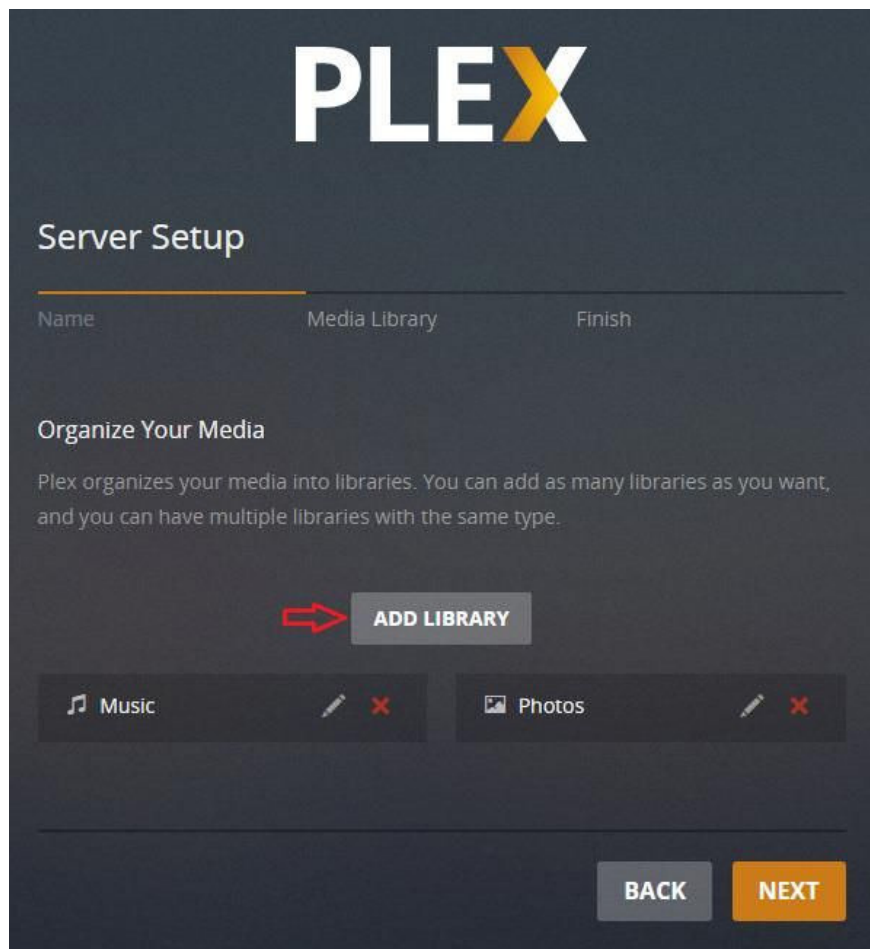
PLEX

Server Setup

Name Media Library Finish

Organize Your Media

Plex organizes your media into libraries. You can add as many libraries as you want, and you can have multiple libraries with the same type.

ADD LIBRARY

Music

Photos

BACK NEXT